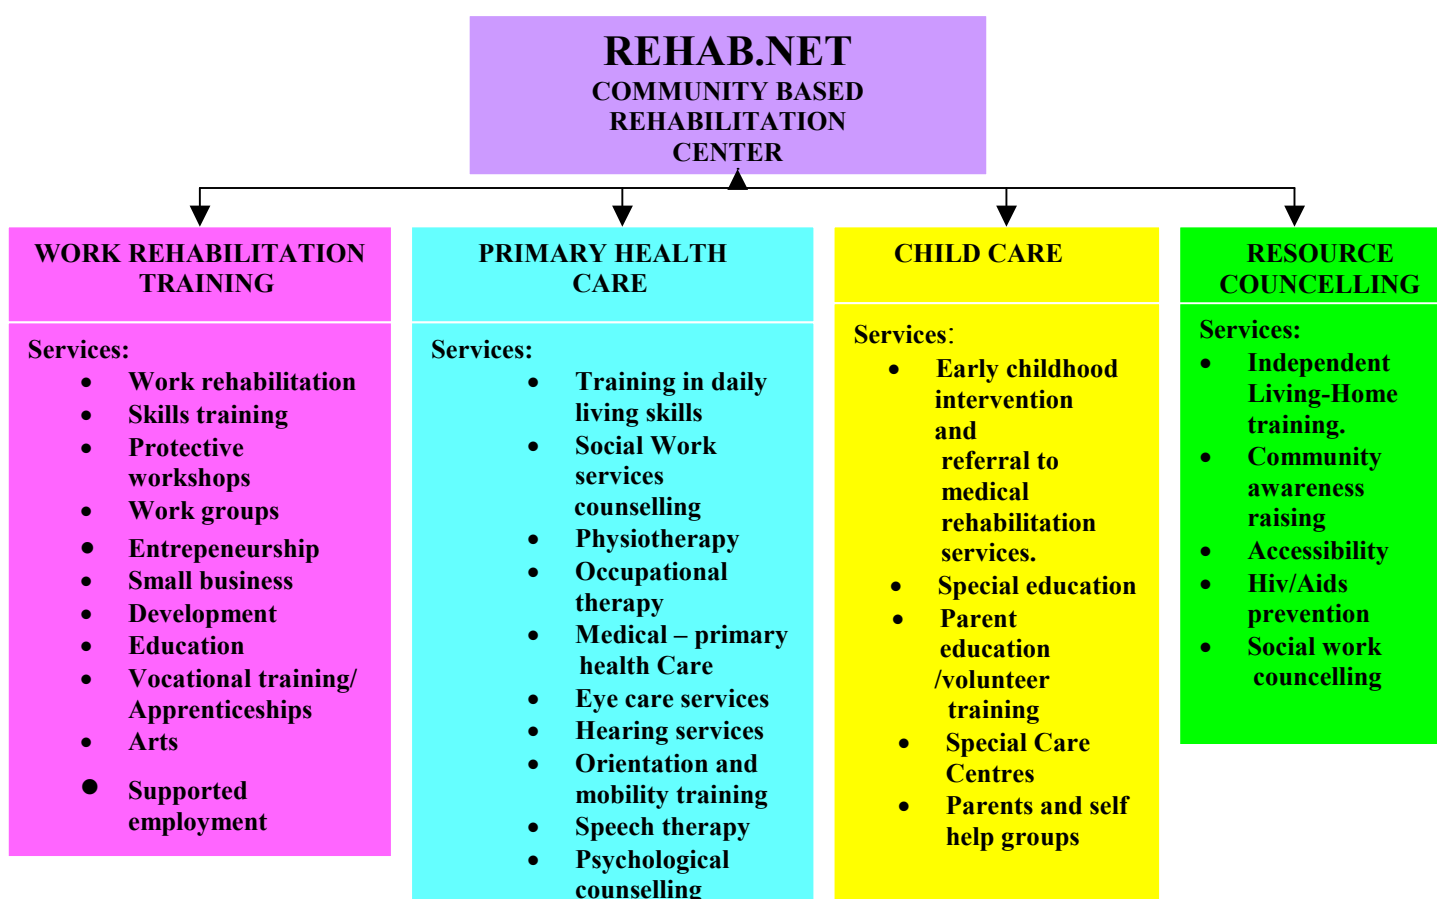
REHAB.NET
COMMUNITY BASED REHABILITATION CENTER

WORK REHABILITATION TRAINING

Services:
- Work rehabilitation
- Skills training
- Protective workshops
- Work groups
- Entrepeneurship
- Small business
- Development
- Education
- Vocational training/ Apprenticeships
- Arts
- Supported employment

PRIMARY HEALTH CARE

Services:
- Training in daily living skills
- Social Work services counselling
- Physiotherapy
- Occupational therapy
- Medical – primary health Care
- Eye care services
- Hearing services
- Orientation and mobility training
- Speech therapy
- Psychological counselling

CHILD CARE

Services:
- Early childhood intervention and referral to medical rehabilitation services.
- Special education
- Parent education /volunteer training
- Special Care Centres
- Parents and self help groups

RESOURCE COUNCELLING

Services:
- Independent Living-Home training.
- Community awareness raising
- Accessibility
- Hiv/Aids prevention
- Social work councelling